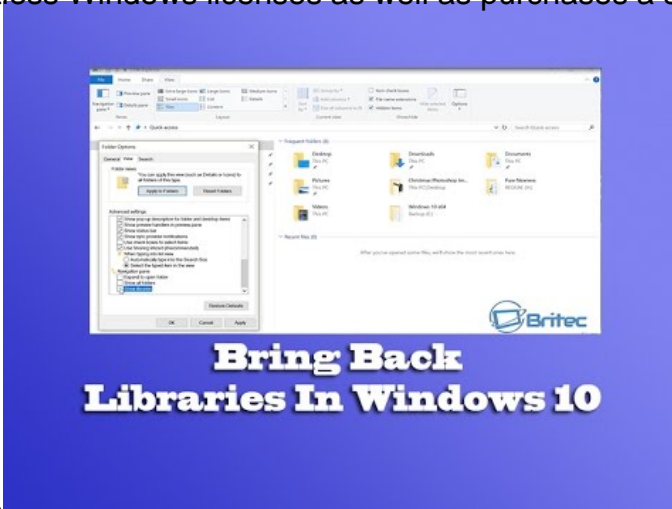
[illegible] Windows licenses as well as purchases a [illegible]

File Home Share View

Navigation pane Preview pane Details pane Extra large icons Large icons Medium icons Small icons List Details Tiles Content Sort by Group by Add columns Size all columns to fit Item check boxes File name extensions Hidden items Hide selected items Options

Panes Layout Current view Show/hide

Quick access

Search Quick access

Folder Options

General View Search

Folder views

You can apply this view (such as Details or Icons) to all folders of this type.

Apply to Folders Reset Folders

Advanced settings:

Show pop-up description for folder and desktop items
Show preview handlers in preview pane
Show status bar
Show sync provider notifications
Use check boxes to select items
Use Sharing Wizard (Recommended)
When typing into list view
Automatically type into the Search Box
Select the typed item in the view
Navigation pane
Expand to open folder
Show all folders
Show libraries

Restore Defaults

OK Cancel Apply

Frequent folders (8)

Desktop This PC
Downloads This PC
Documents This PC
Pictures This PC
Christmas Photoshop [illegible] This PC\Desktop
Pure Neutral RESCUE (H:)
Videos This PC
Windows 10 x64 Backup (E:)

Recent files (0)

After you've opened some files, we'll show the most recent ones here.

Britec

Bring Back Libraries In Windows 10